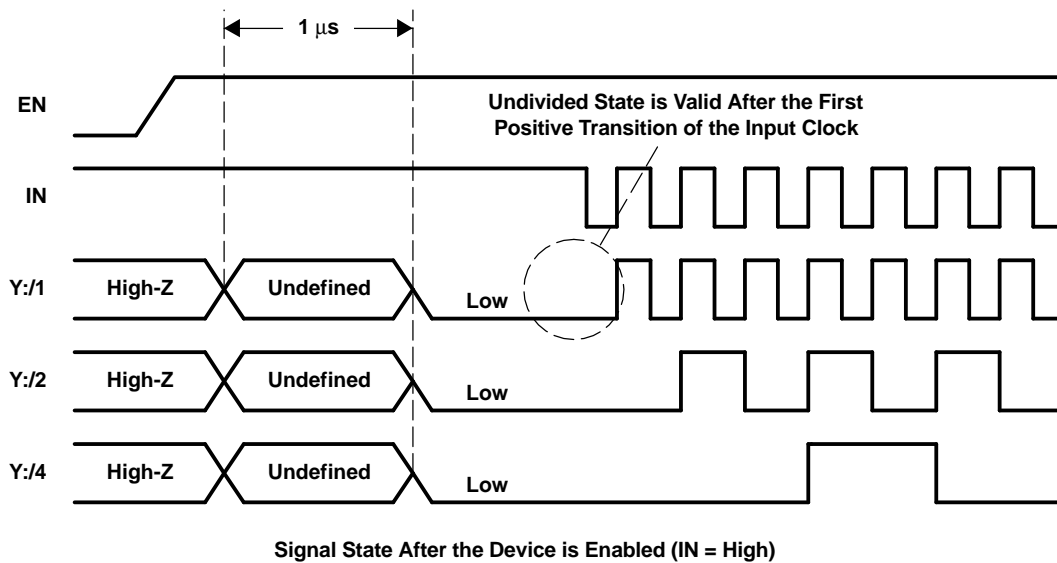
1 $\mu$s

EN

Undivided State is Valid After the First Positive Transition of the Input Clock

IN

Y:/1 High-Z Undefined Low

Y:/2 High-Z Undefined Low

Y:/4 High-Z Undefined Low

Signal State After the Device is Enabled (IN = High)